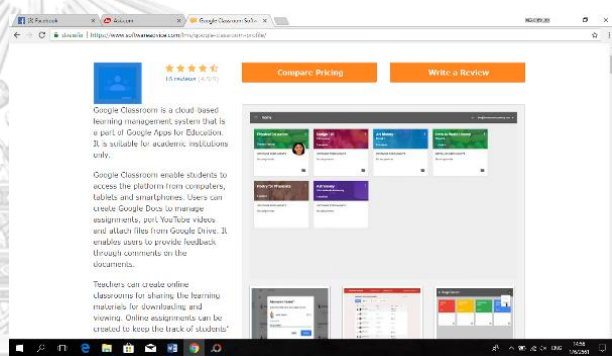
(3) Facebook | Asio.com | Google Classroom Softw... ×

← → C | ปลอดภัย | https://www.softwareadvice.com/lms/google-classroom-profile/

15 reviews (4.5/5)

Compare Pricing

Write a Review

Google Classroom is a cloud-based learning management system that is a part of Google Apps for Education. It is suitable for academic institutions only.

Google Classroom enable students to access the platform from computers, tablets and smartphones. Users can create Google Docs to manage assignments, post YouTube videos and attach files from Google Drive. It enables users to provide feedback through comments on the documents.

Teachers can create online classrooms for sharing the learning materials for downloading and viewing. Online assignments can be created to keep the track of students'

ENG 10:58 1/5/2561